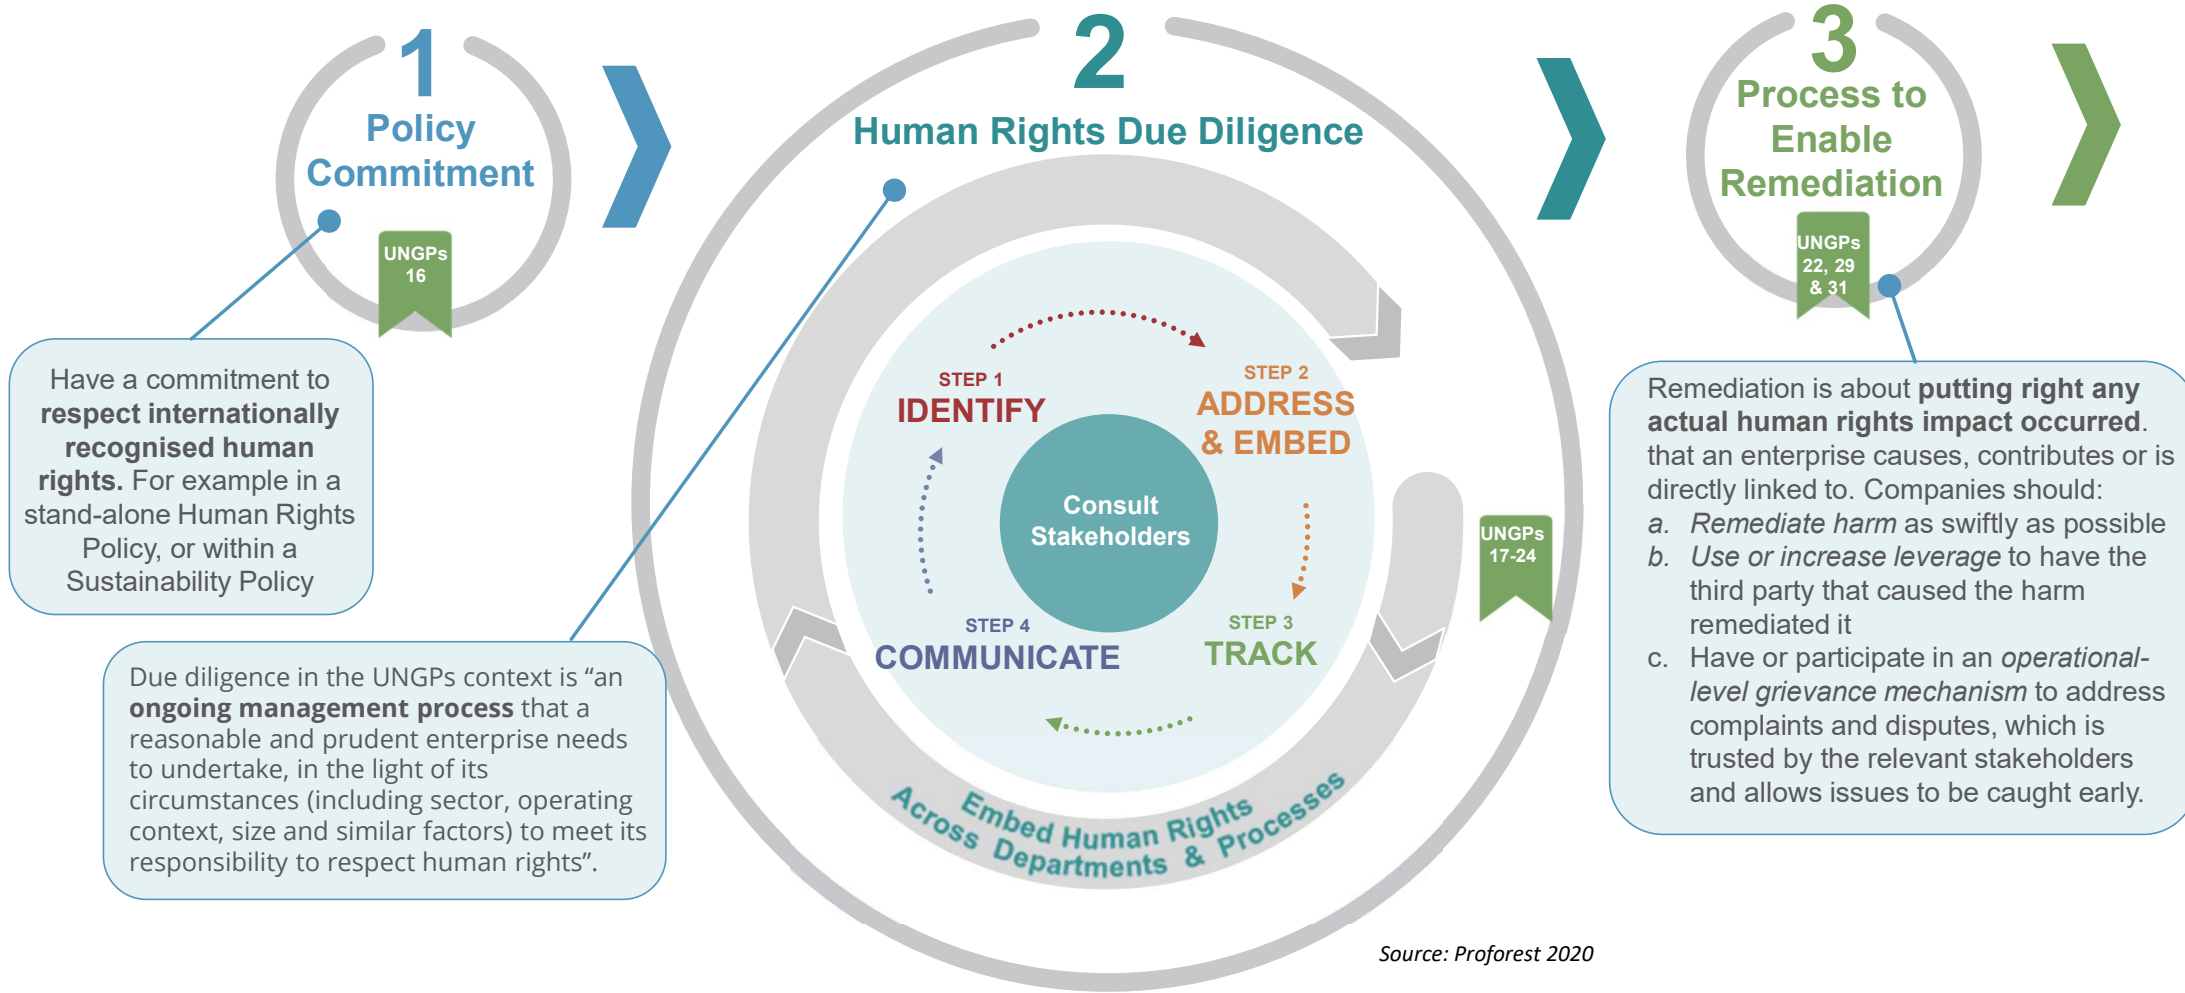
1
Policy Commitment

UNGPs 16

Have a commitment to **respect internationally recognised human rights.** For example in a stand-alone Human Rights Policy, or within a Sustainability Policy

2
Human Rights Due Diligence

STEP 1
IDENTIFY

STEP 2
ADDRESS & EMBED

Consult Stakeholders

STEP 4
COMMUNICATE

STEP 3
TRACK

Embed Human Rights Across Departments & Processes

UNGPs 17-24

Due diligence in the UNGPs context is "an **ongoing management process** that a reasonable and prudent enterprise needs to undertake, in the light of its circumstances (including sector, operating context, size and similar factors) to meet its responsibility to respect human rights".

3
Process to Enable Remediation

UNGPs 22, 29 & 31

Remediation is about **putting right any actual human rights impact occurred**. that an enterprise causes, contributes or is directly linked to. Companies should:
a. *Remediate harm* as swiftly as possible
b. *Use or increase leverage* to have the third party that caused the harm remediated it
c. Have or participate in an *operational-level grievance mechanism* to address complaints and disputes, which is trusted by the relevant stakeholders and allows issues to be caught early.

Source: Proforest 2020